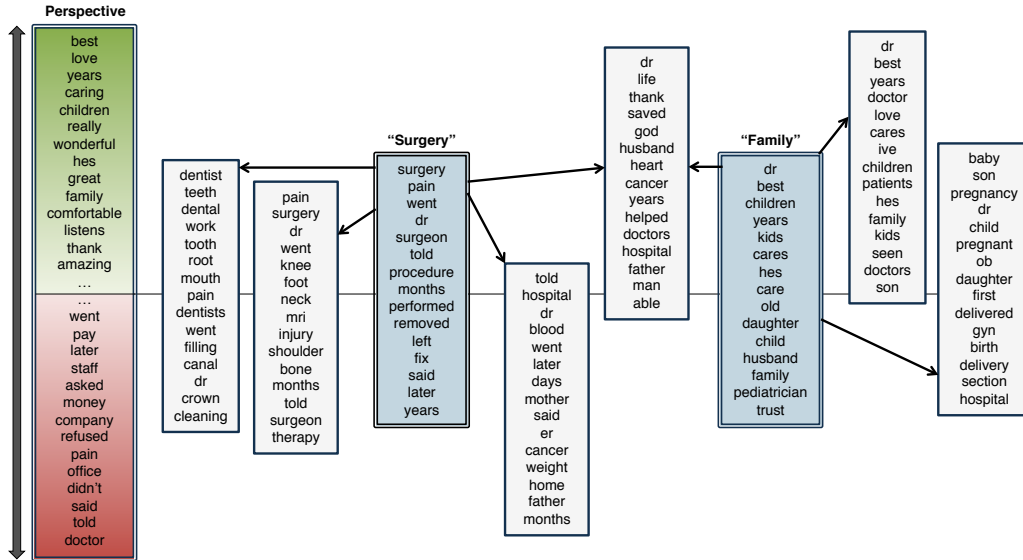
Perspective

best
love
years
caring
children
really
wonderful
hes
great
family
comfortable
listens
thank
amazing
…
…
went
pay
later
staff
asked
money
company
refused
pain
office
didn't
said
told
doctor

dentist
teeth
dental
work
tooth
root
mouth
pain
dentists
went
filling
canal
dr
crown
cleaning

pain
surgery
dr
went
knee
foot
neck
mri
injury
shoulder
bone
months
told
surgeon
therapy

"Surgery"
surgery
pain
went
dr
surgeon
told
procedure
months
performed
removed
left
fix
said
later
years

told
hospital
dr
blood
went
later
days
mother
said
er
cancer
weight
home
father
months

dr
life
thank
saved
god
husband
heart
cancer
years
helped
doctors
hospital
father
man
able

"Family"
dr
best
children
years
kids
cares
hes
care
old
daughter
child
husband
family
pediatrician
trust

dr
best
years
doctor
love
cares
ive
children
patients
hes
family
kids
seen
doctors
son

baby
son
pregnancy
dr
child
pregnant
ob
daughter
first
delivered
gyn
birth
delivery
section
hospital